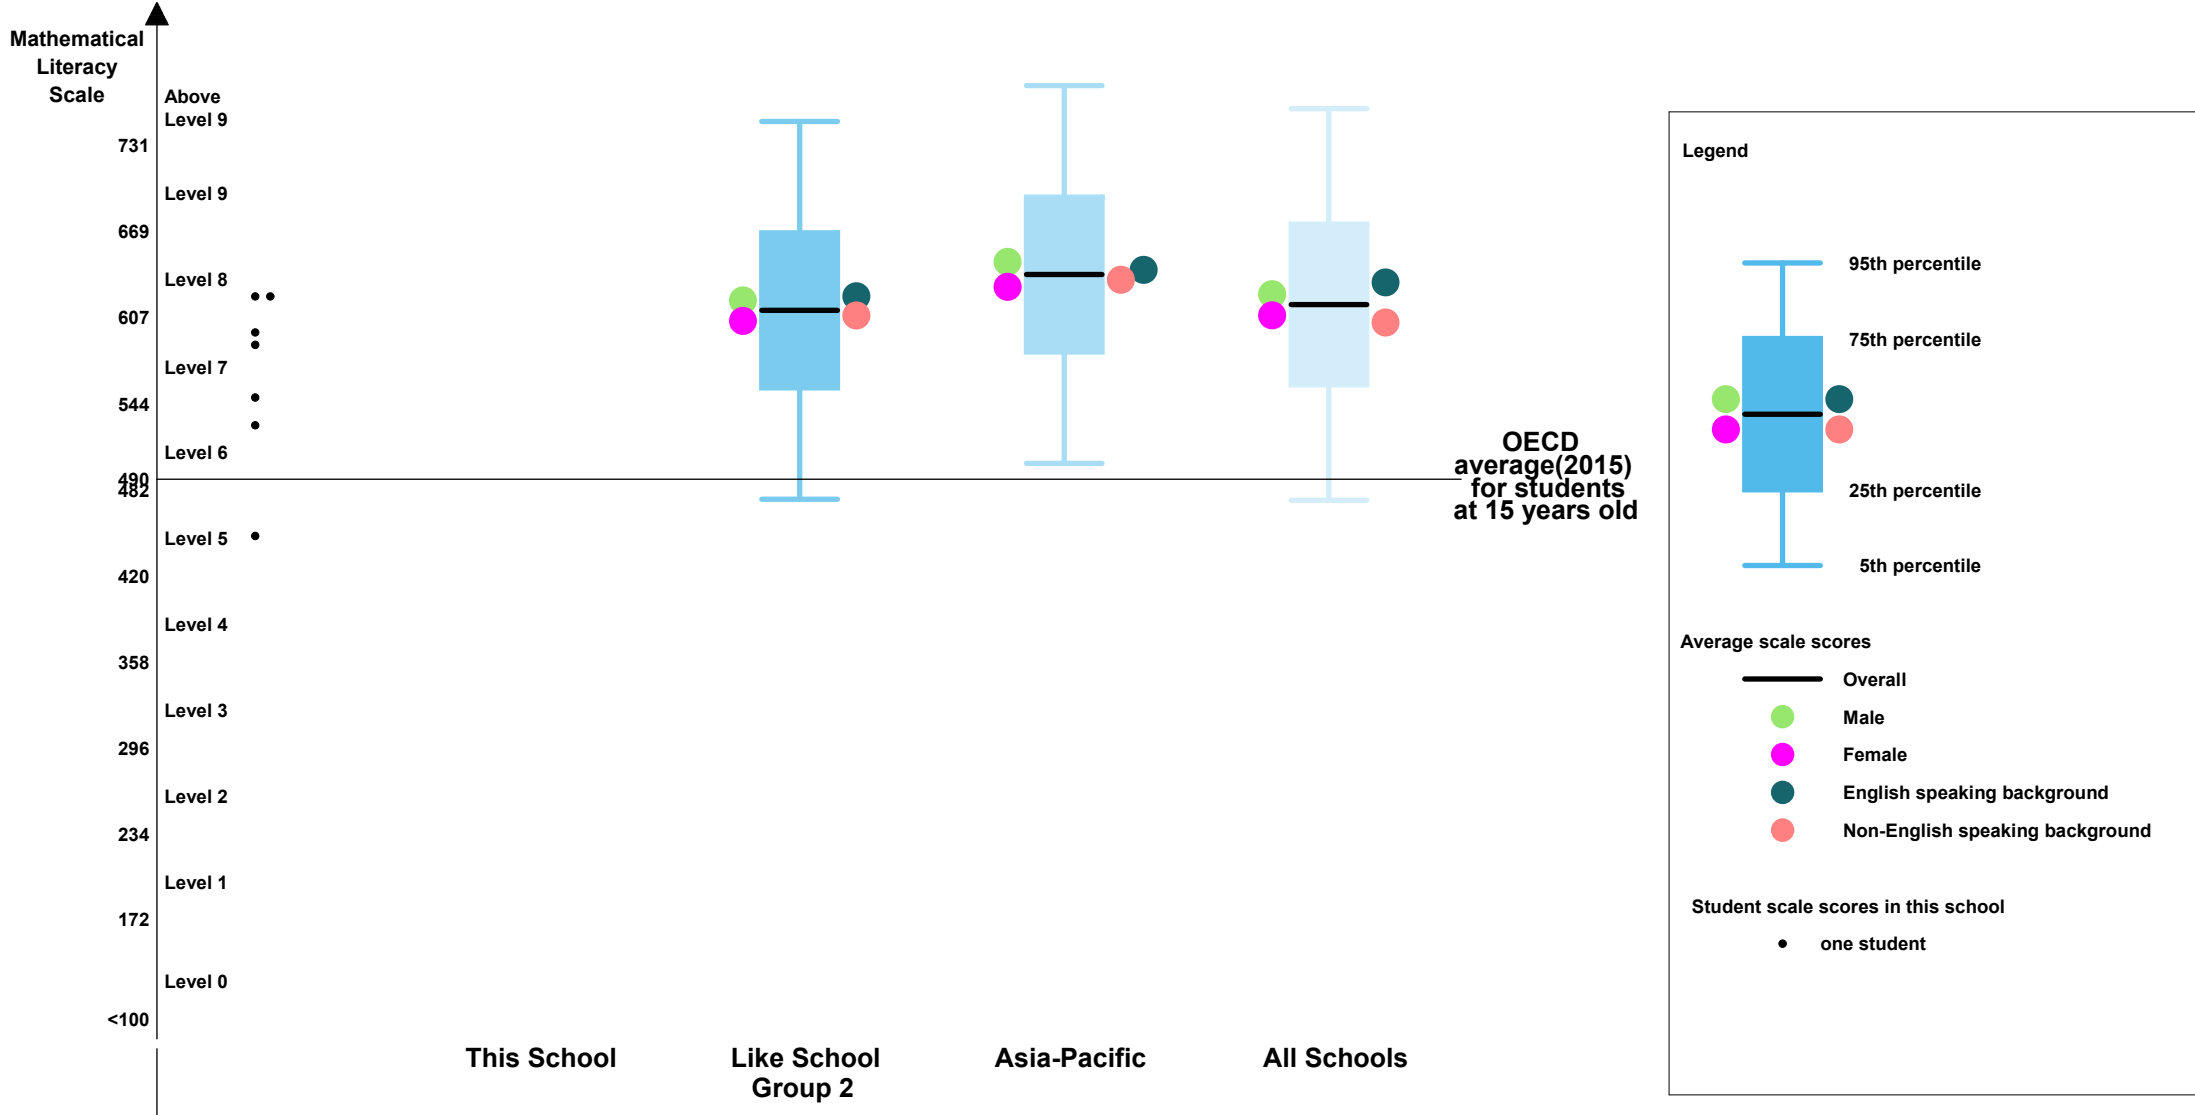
Mathematical Literacy Scale

Above Level 9
731
Level 9
669
Level 8
607
Level 7
544
Level 6
490
482
Level 5
420
Level 4
358
Level 3
296
Level 2
234
Level 1
172
Level 0
<100

OECD average(2015) for students at 15 years old

This School
Like School Group 2
Asia-Pacific
All Schools

Legend

95th percentile
75th percentile
25th percentile
5th percentile

Average scale scores
Overall
Male
Female
English speaking background
Non-English speaking background

Student scale scores in this school
one student